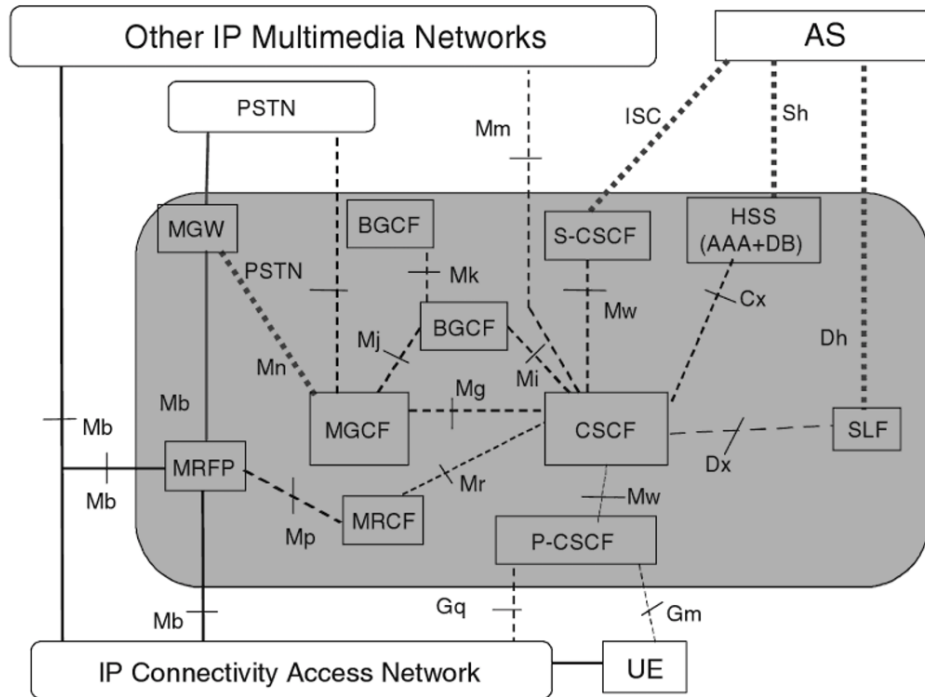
Other IP Multimedia Networks

AS

PSTN

Mm

ISC

Sh

MGW

BGCF

S-CSCF

HSS (AAA+DB)

PSTN

Mk

Mw

Cx

BGCF

Mj

Dh

Mn

Mi

Mg

Mb

MGCF

CSCF

SLF

Mb

Dx

Mb

MRFP

Mr

Mw

Mp

MRCF

P-CSCF

Mb

Gq

Gm

IP Connectivity Access Network

UE